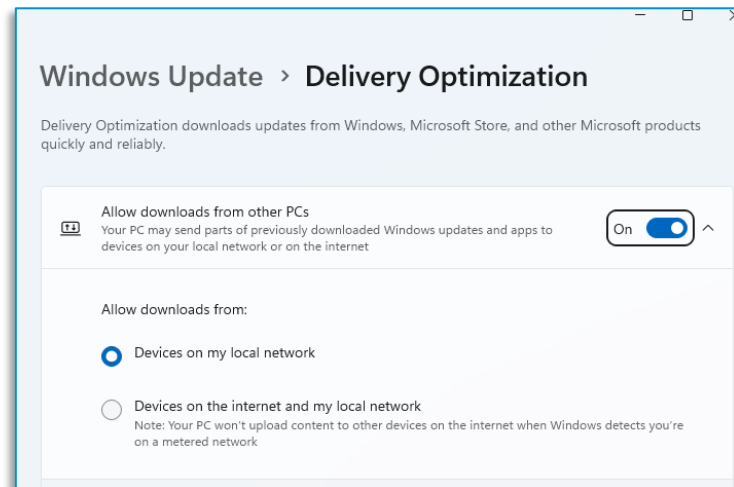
Windows Update › Delivery Optimization

Delivery Optimization downloads updates from Windows, Microsoft Store, and other Microsoft products quickly and reliably.

Allow downloads from other PCs
Your PC may send parts of previously downloaded Windows updates and apps to devices on your local network or on the internet

On

Allow downloads from:

Devices on my local network

Devices on the internet and my local network
Note: Your PC won't upload content to other devices on the internet when Windows detects you're on a metered network